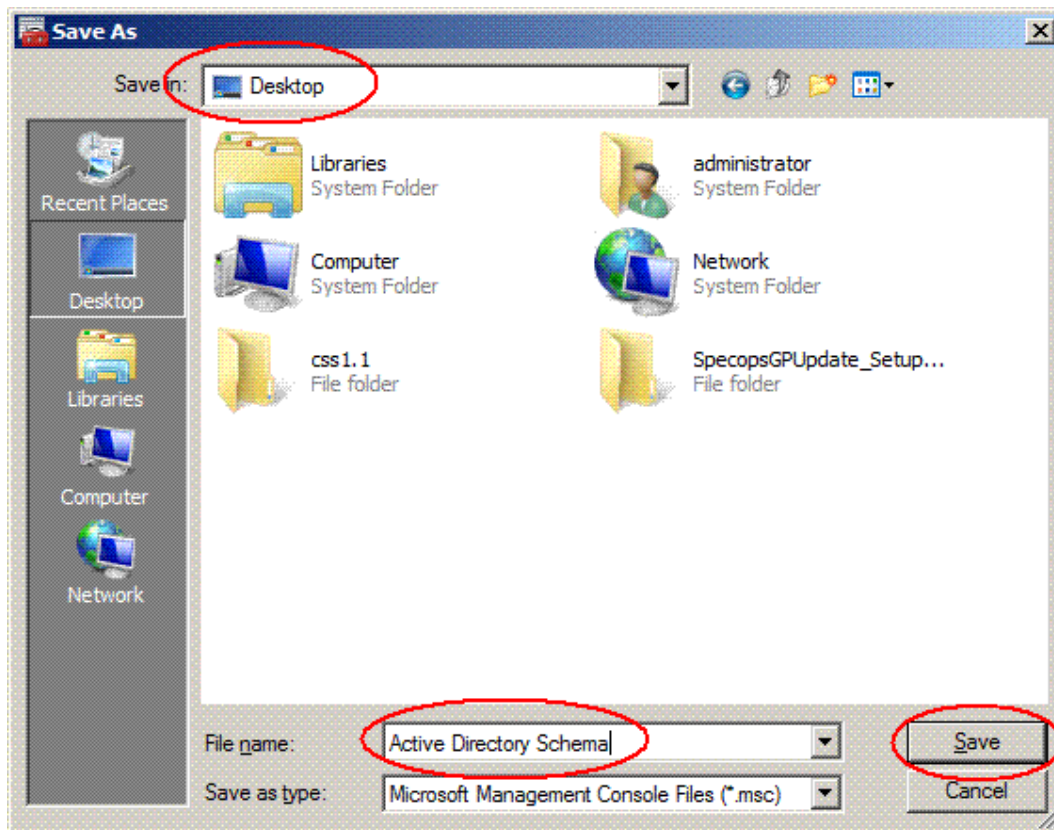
Save As

Save in: Desktop

Recent Places

Desktop

Libraries

Computer

Network

Libraries
System Folder

administrator
System Folder

Computer
System Folder

Network
System Folder

css1.1
File folder

SpecopsGPUpdate_Setup...
File folder

File name: Active Directory Schema

Save as type: Microsoft Management Console Files (*.msc)

Save

Cancel